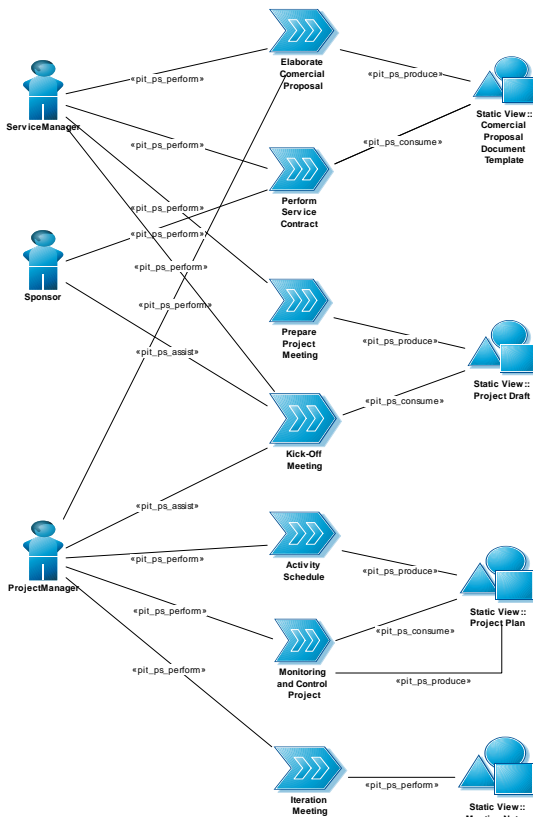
ServiceManager

Sponsor

ProjectManager

«pit_ps_perform»

«pit_ps_perform»

«pit_ps_perform»

«pit_ps_perform»

«pit_ps_perform»

«pit_ps_perform»

«pit_ps_assist»

«pit_ps_assist»

«pit_ps_perform»

«pit_ps_perform»

«pit_ps_perform»

Elaborate Comercial Proposal

Perform Service Contract

Prepare Project Meeting

Kick-Off Meeting

Activity Schedule

Monitoring and Control Project

Iteration Meeting

«pit_ps_produce»

«pit_ps_consume»

«pit_ps_produce»

«pit_ps_consume»

«pit_ps_produce»

«pit_ps_consume»

«pit_ps_produce»

«pit_ps_perform»

Static View:: Comercial Proposal Document Template

Static View:: Project Draft

Static View:: Project Plan

Static View:: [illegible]